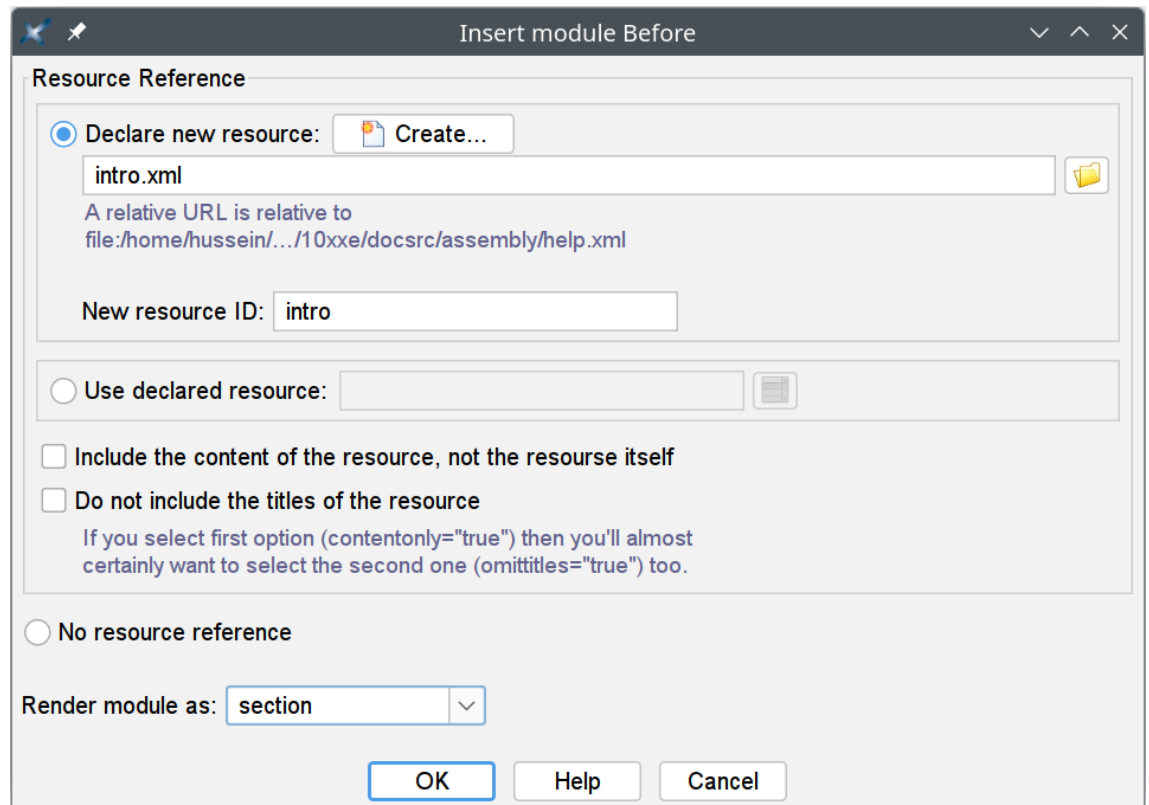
Insert module Before

Resource Reference

Declare new resource: Create...

intro.xml

A relative URL is relative to file:/home/hussein/.../10xxe/docsrc/assembly/help.xml

New resource ID: intro

Use declared resource:

Include the content of the resource, not the resourse itself

Do not include the titles of the resource

If you select first option (contentonly="true") then you'll almost certainly want to select the second one (omittitles="true") too.

No resource reference

Render module as: section

OK Help Cancel